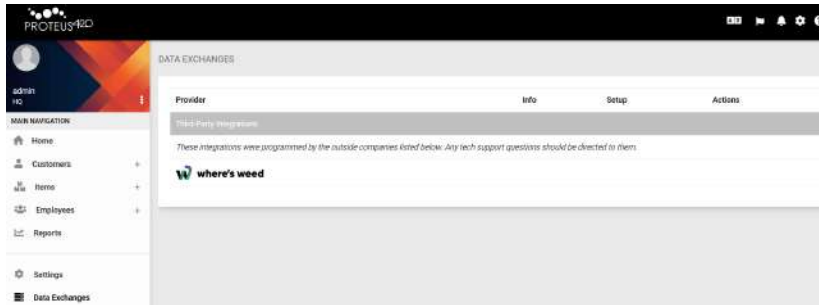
PROTEUS420

admin
HQ

MAIN NAVIGATION

Home

Customers +

Items +

Employees +

Reports

Settings

Data Exchanges

DATA EXCHANGES

| Provider | Info | Setup | Actions |
|---|---|---|---|
| Third-Party Integrations | | | |
| These integrations were programmed by the outside companies listed below. Any tech support questions should be directed to them. | | | |
| where's weed | | | |